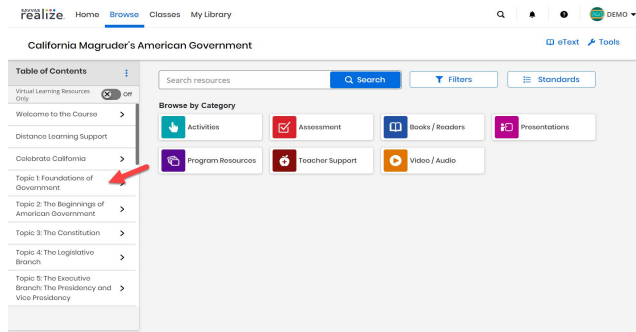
SAVVAS realize. Home Browse Classes My Library

DEMO

California Magruder's American Government

eText Tools

Table of Contents

Virtual Learning Resources Only Off

Welcome to the Course >

Distance Learning Support

Celebrate California >

Topic 1: Foundations of Government >

Topic 2: The Beginnings of American Government >

Topic 3: The Constitution >

Topic 4: The Legislative Branch >

Topic 5: The Executive Branch: The Presidency and Vice Presidency >

Search resources

Search

Filters

Standards

Browse by Category

Activities

Assessment

Books / Readers

Presentations

Program Resources

Teacher Support

Video / Audio